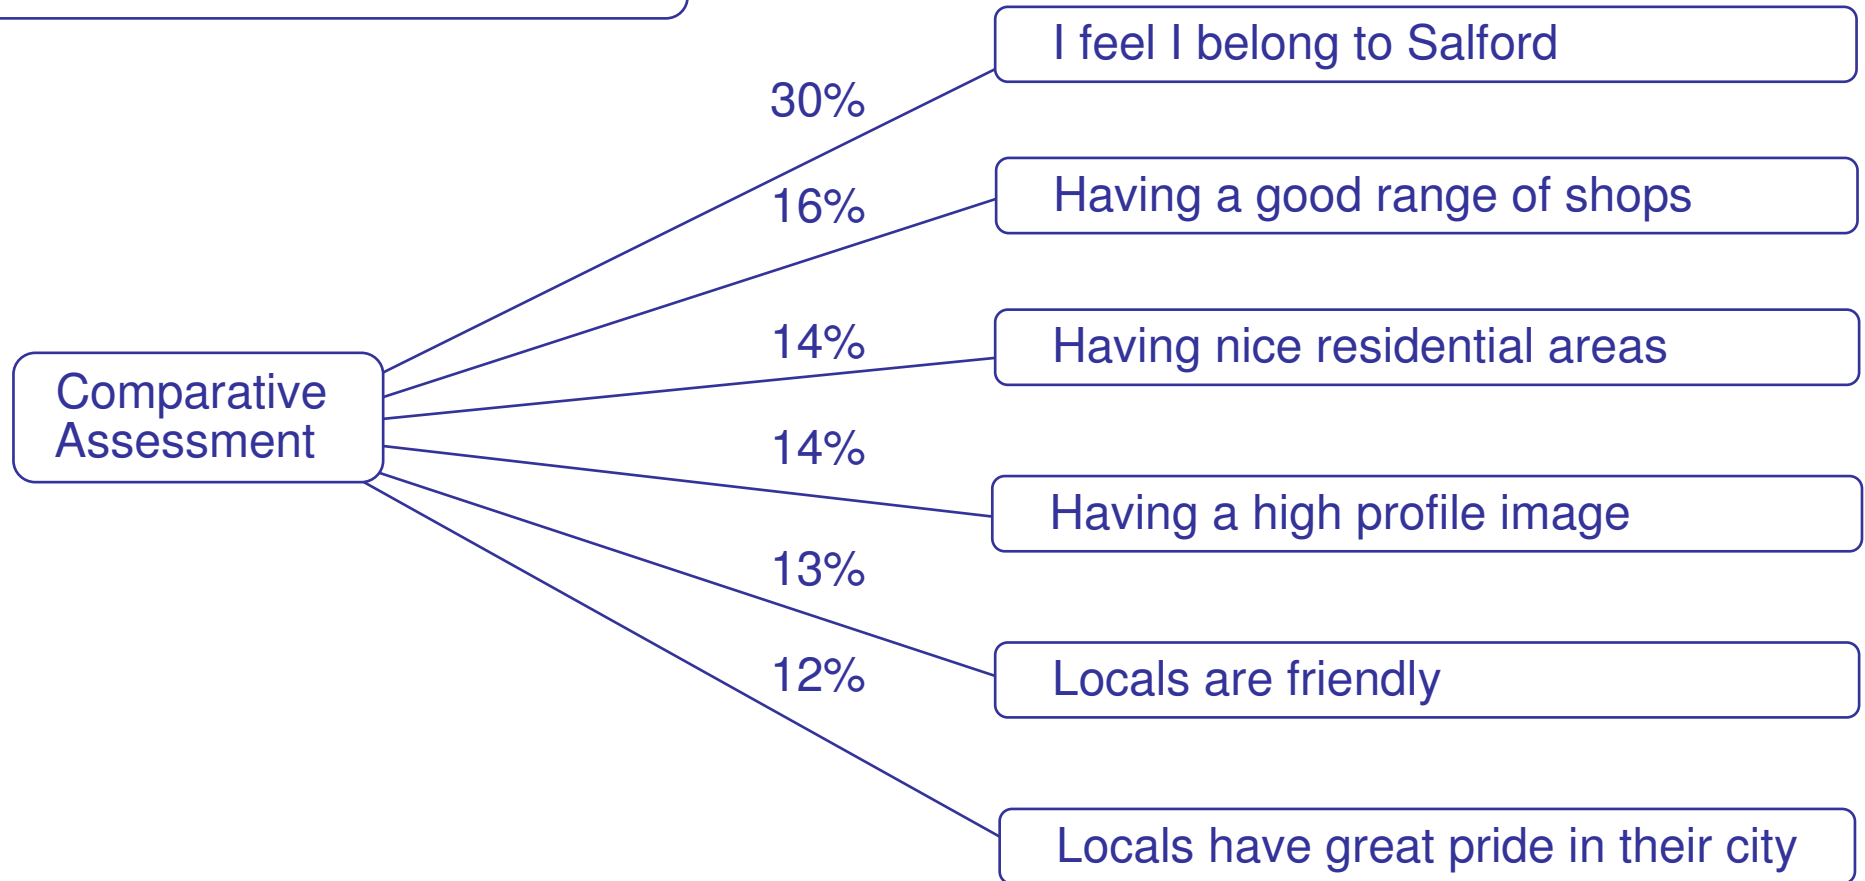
Comparative Assessment

30%
I feel I belong to Salford

16%
Having a good range of shops

14%
Having nice residential areas

14%
Having a high profile image

13%
Locals are friendly

12%
Locals have great pride in their city